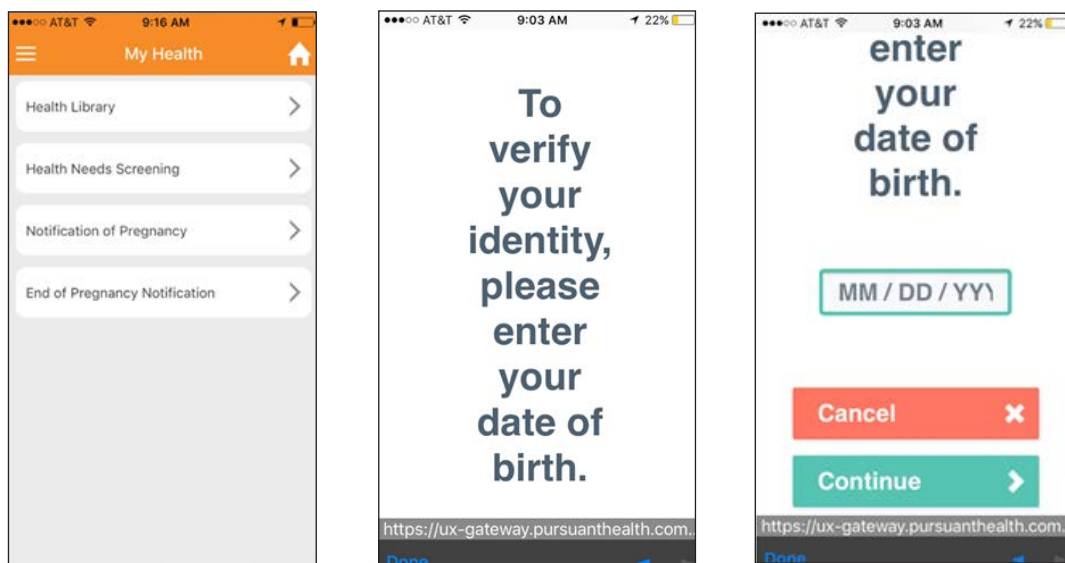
●●●○○ AT&T 9:16 AM

My Health

Health Library

Health Needs Screening

Notification of Pregnancy

End of Pregnancy Notification

●●●○○ AT&T 9:03 AM 22%

To verify your identity, please enter your date of birth.

https://ux-gateway.pursuanthealth.com.

Done

●●●○○ AT&T 9:03 AM 22%

enter your date of birth.

MM / DD / YYY

Cancel

Continue

https://ux-gateway.pursuanthealth.com.

Done